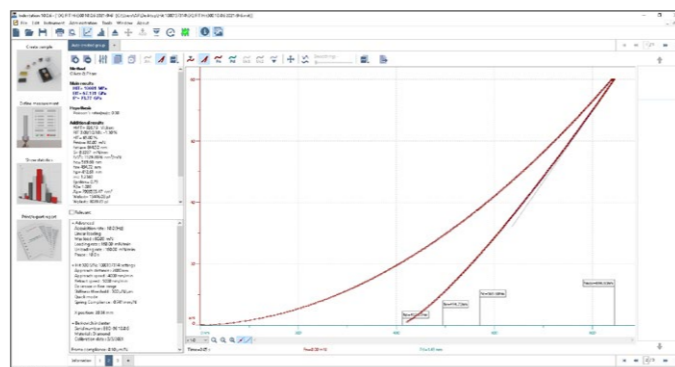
File Edit Instrument Administration Tools Window About

Create sample

Define measurement

Show statistics

Reading report

Method
Oliver & Pharr

Main results

Hardness

Additional results

Advanced

Information